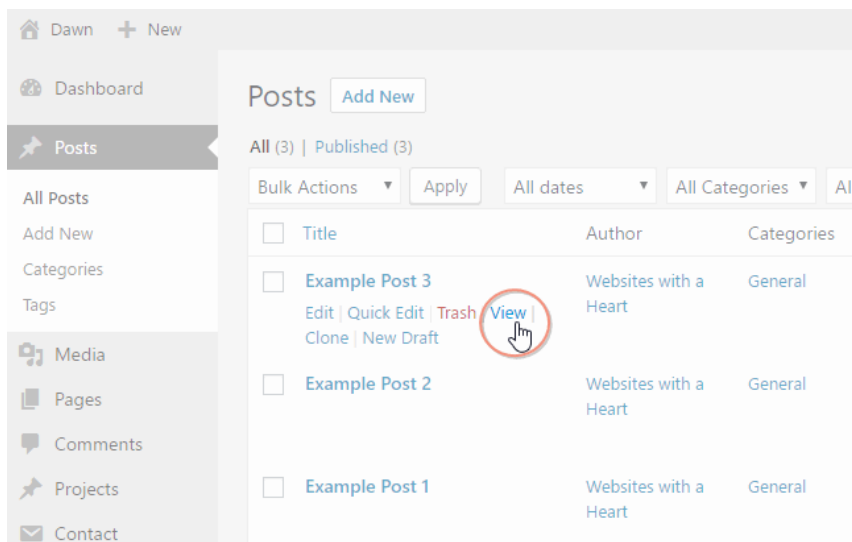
Dawn + New

Dashboard

Posts

All Posts
Add New
Categories
Tags

Media
Pages
Comments
Projects
Contact

Posts Add New

All (3) | Published (3)

Bulk Actions ▾ Apply All dates ▾ All Categories ▾ Al

| | Title | Author | Categories |
|---|---|---|---|
| | Example Post 3<br>Edit \| Quick Edit \| Trash \| View \|<br>Clone \| New Draft | Websites with a Heart | General |
| | Example Post 2 | Websites with a Heart | General |
| | Example Post 1 | Websites with a Heart | General |